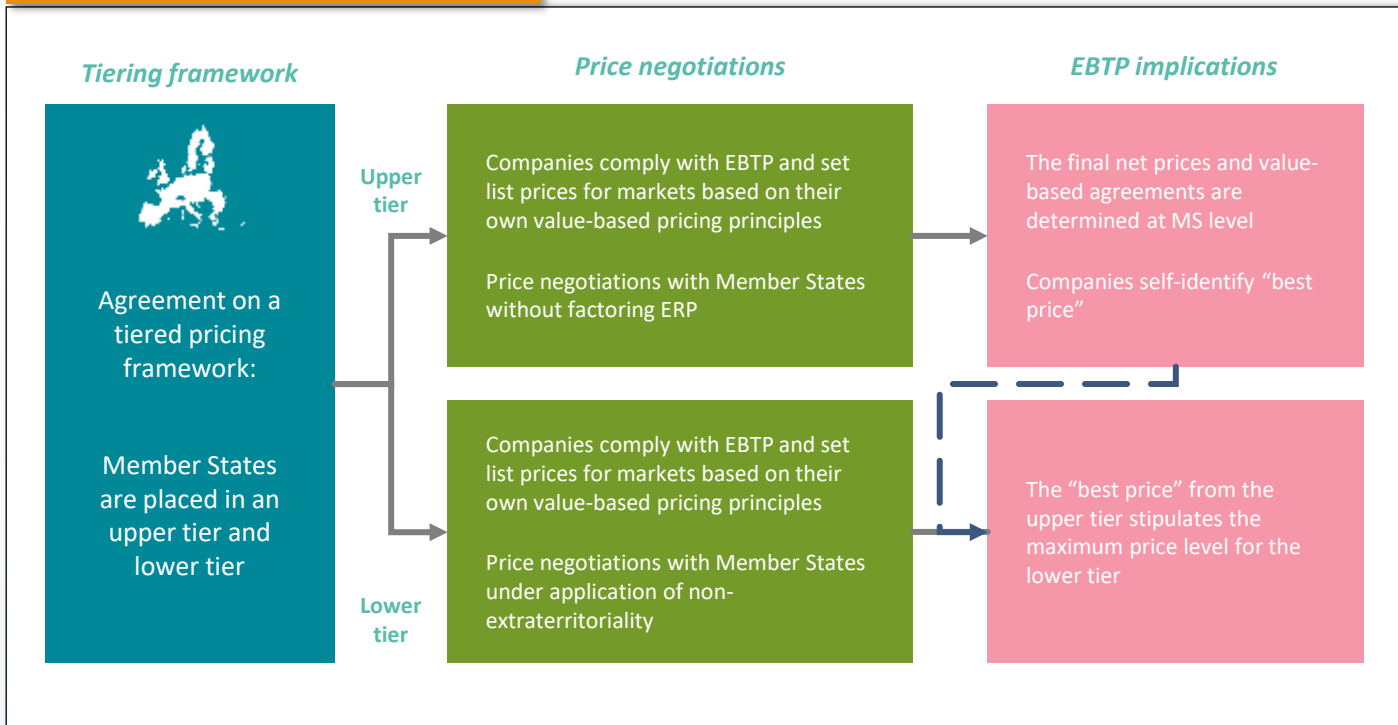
Tiering framework

Agreement on a tiered pricing framework:

Member States are placed in an upper tier and lower tier

Price negotiations

Upper tier

Companies comply with EBTP and set list prices for markets based on their own value-based pricing principles

Price negotiations with Member States without factoring ERP

Lower tier

Companies comply with EBTP and set list prices for markets based on their own value-based pricing principles

Price negotiations with Member States under application of non-extraterritoriality

EBTP implications

The final net prices and value-based agreements are determined at MS level

Companies self-identify "best price"

The "best price" from the upper tier stipulates the maximum price level for the lower tier